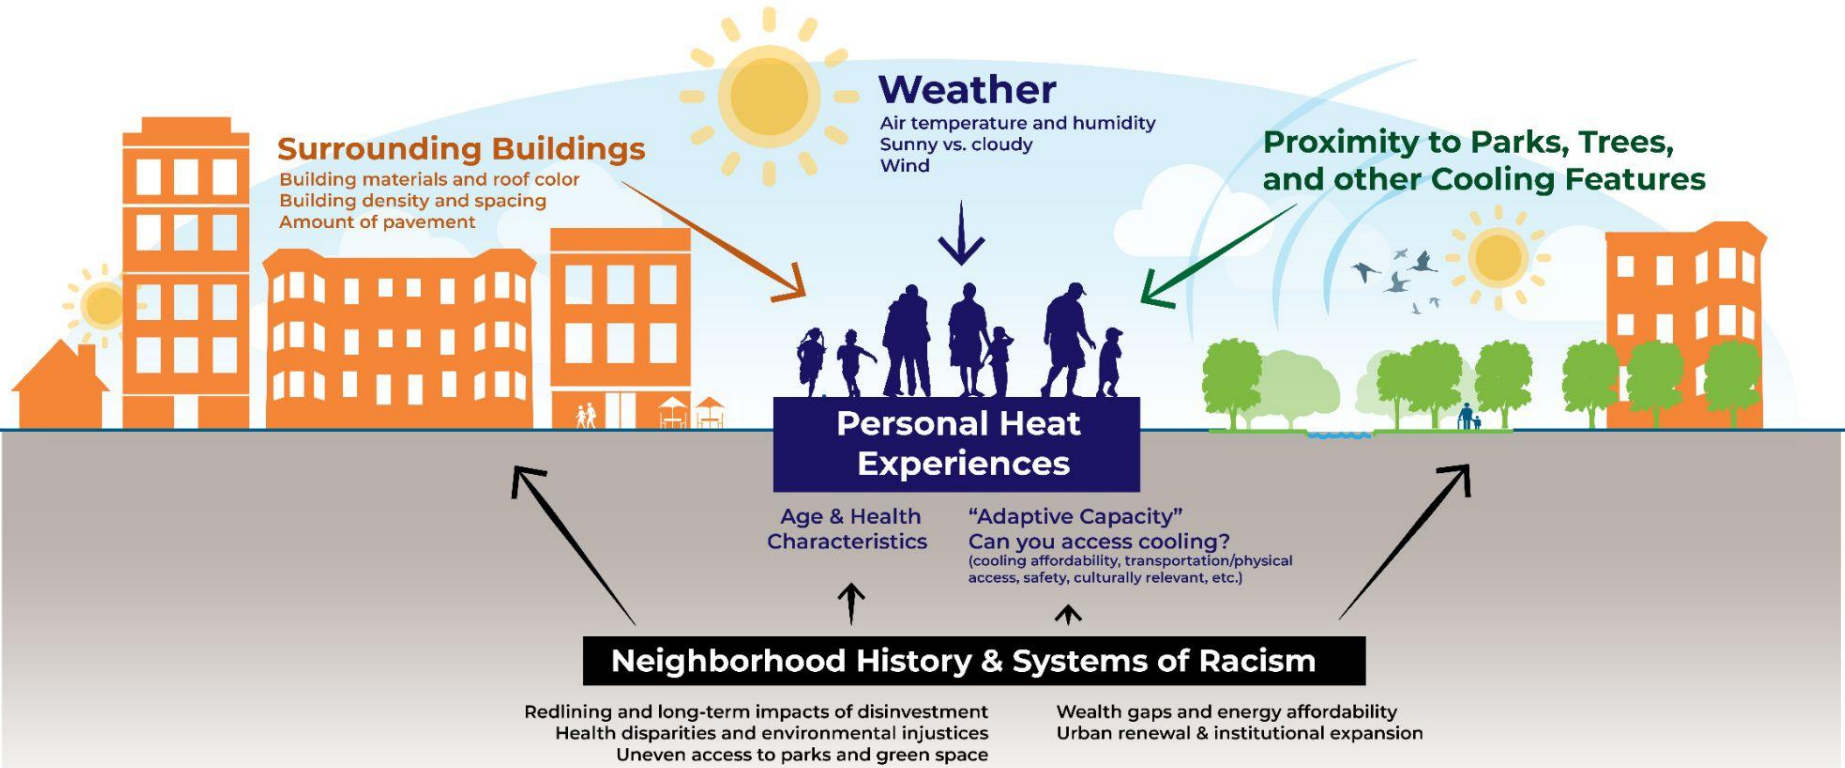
Weather
Air temperature and humidity
Sunny vs. cloudy
Wind

Surrounding Buildings
Building materials and roof color
Building density and spacing
Amount of pavement

Proximity to Parks, Trees, and other Cooling Features

Personal Heat Experiences

Age & Health Characteristics

"Adaptive Capacity"
Can you access cooling?
(cooling affordability, transportation/physical access, safety, culturally relevant, etc.)

Neighborhood History & Systems of Racism

Redlining and long-term impacts of disinvestment
Health disparities and environmental injustices
Uneven access to parks and green space

Wealth gaps and energy affordability
Urban renewal & institutional expansion